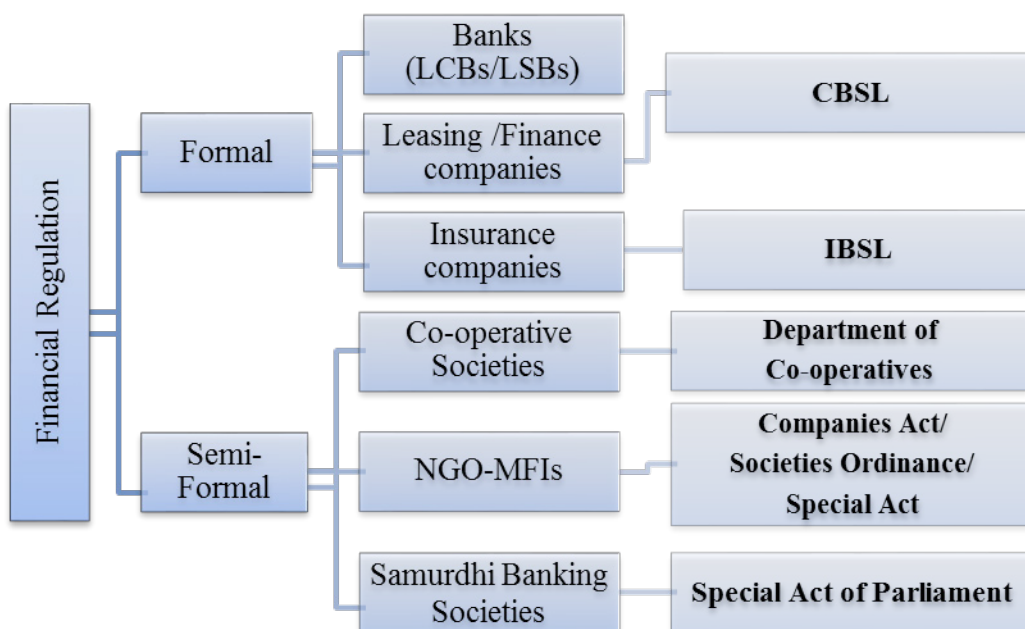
Financial Regulation

Formal

Banks (LCBs/LSBs)

Leasing /Finance companies

CBSL

Insurance companies

IBSL

Semi-Formal

Co-operative Societies

Department of Co-operatives

NGO-MFIs

Companies Act/ Societies Ordinance/ Special Act

Samurdhi Banking Societies

Special Act of Parliament